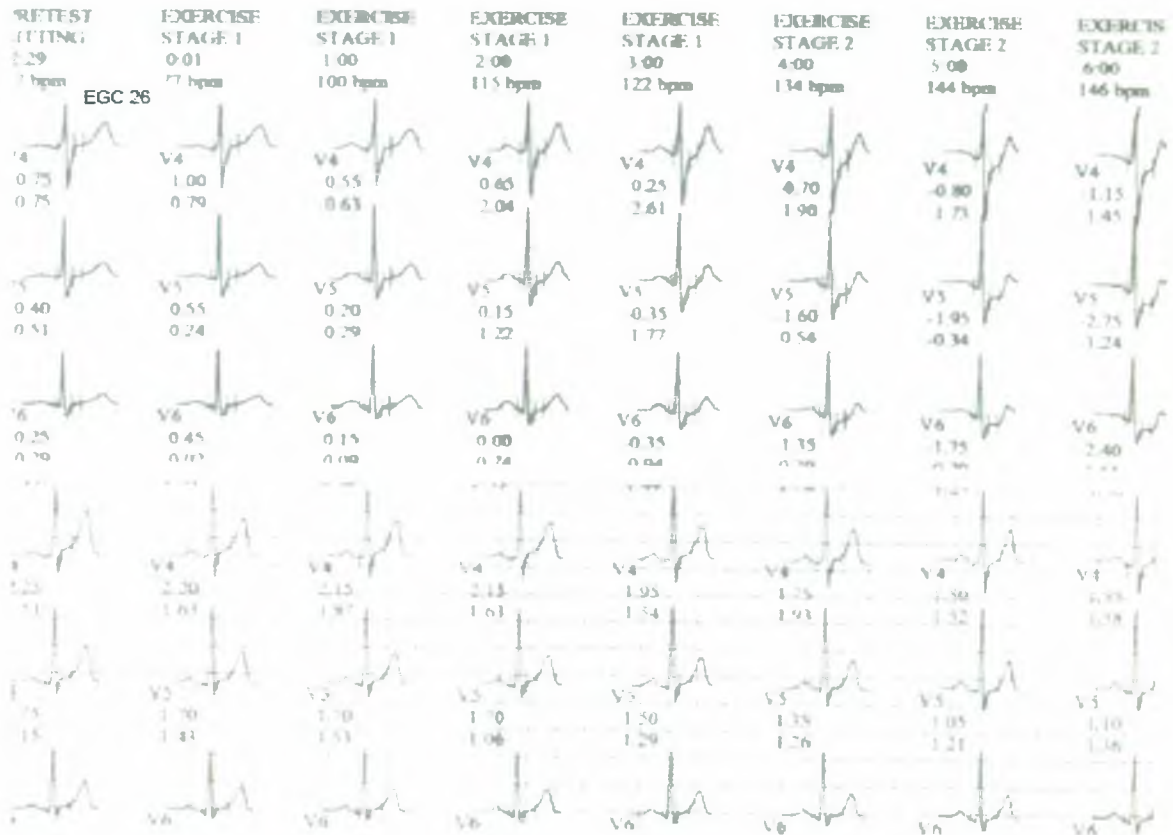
RETEST
ITING
:29
? bpm

EGC 26

EXERCISE
STAGE 1
0:01
77 bpm

EXERCISE
STAGE 1
1:00
100 bpm

EXERCISE
STAGE 1
2:00
115 bpm

EXERCISE
STAGE 1
3:00
122 bpm

EXERCISE
STAGE 2
4:00
134 bpm

EXERCISE
STAGE 2
5:00
144 bpm

EXERCISE
STAGE 2
6:00
146 bpm

V4
0.75
0.75

V4
1.00
0.79

V4
0.55
0.63

V4
0.65
2.04

V4
0.25
2.61

V4
0.70
1.90

V4
-0.80
1.75

V4
-1.15
1.45

V5
0.40
0.51

V5
0.55
0.24

V5
0.20
0.29

V5
0.15
1.22

V5
-0.35
1.77

V5
-1.60
0.54

V5
-1.95
-0.34

V5
-2.75
1.24

V6
0.25
0.29

V6
0.45
0.02

V6
0.15
0.09

V6
0.00
0.74

V6
-0.35
0.94

V6
1.35
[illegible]

V6
-1.75
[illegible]

V6
-2.40
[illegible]

V4
2.25
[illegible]

V4
2.20
1.63

V4
2.15
1.87

V4
2.15
1.61

V4
1.95
1.54

V4
1.25
1.93

V4
1.50
1.32

V4
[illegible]
1.58

V5
.75
.15

V5
1.70
1.43

V5
1.70
1.53

V5
1.70
1.06

V5
1.50
1.29

V5
1.35
1.26

V5
1.05
1.21

V5
1.10
1.36

V6

V6

V6

V6

V6

V6

V6